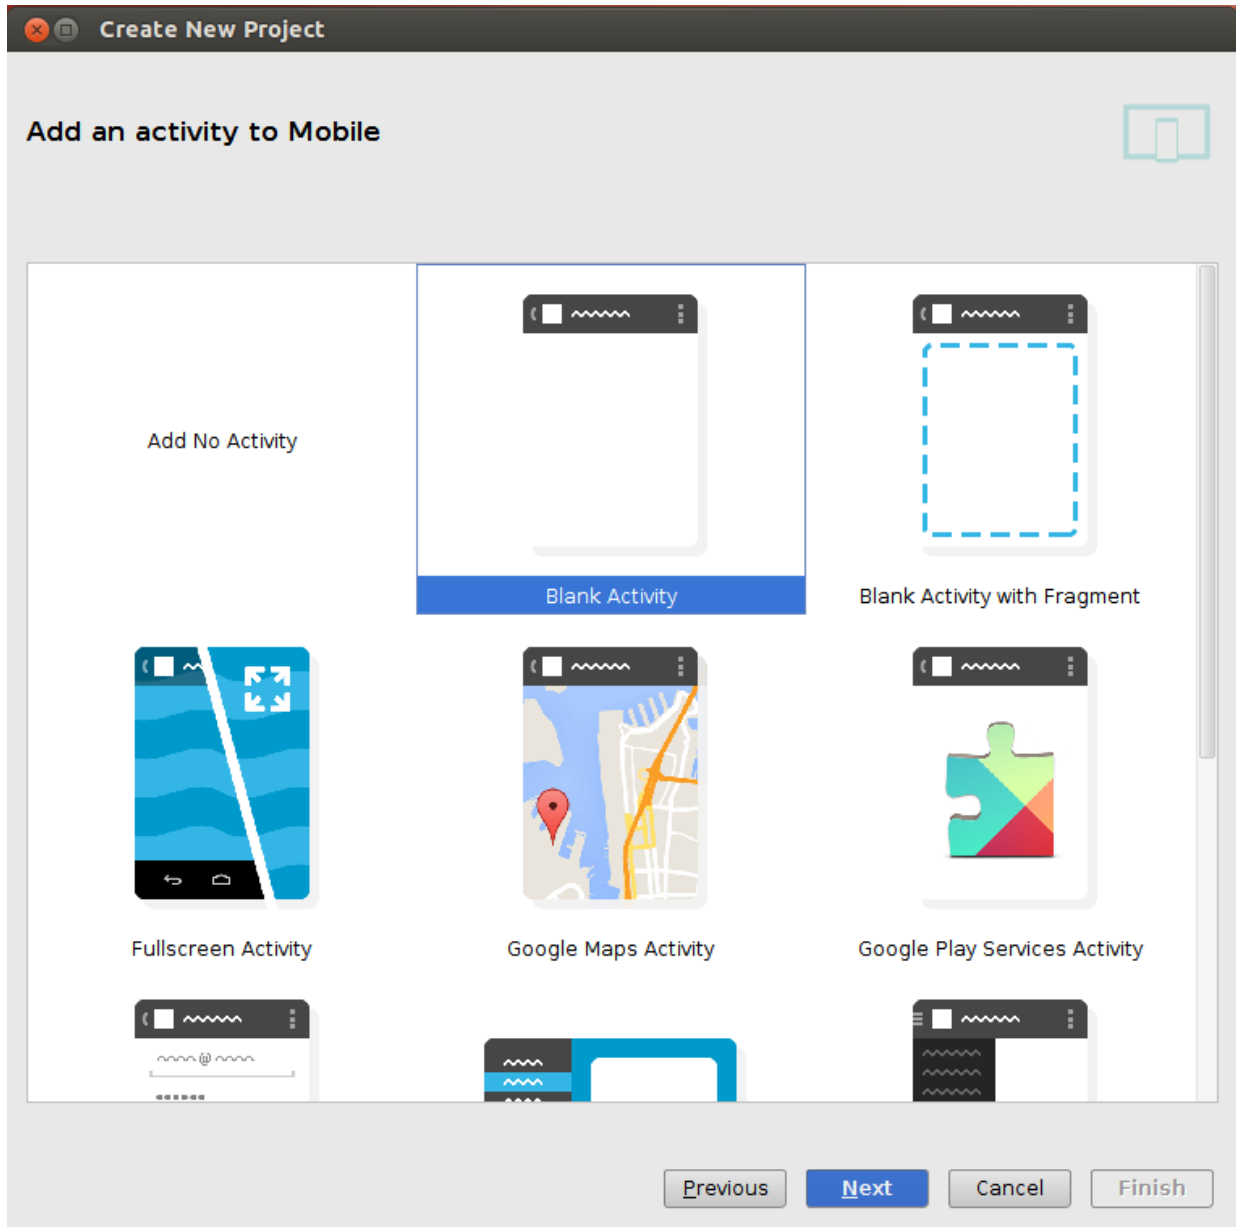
Create New Project

Add an activity to Mobile

Add No Activity

Blank Activity

Blank Activity with Fragment

Fullscreen Activity

Google Maps Activity

Google Play Services Activity

Previous Next Cancel Finish